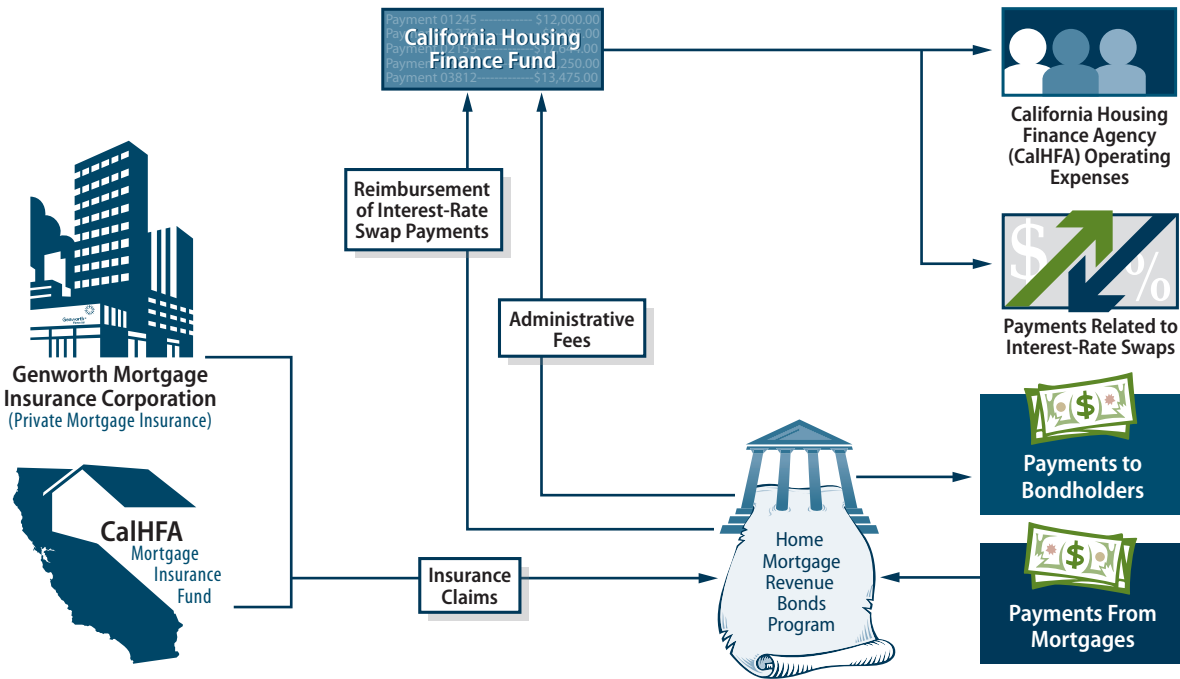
Payment 01245 ............ $12,000.00
Payment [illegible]
Payment 2153 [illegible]
Payment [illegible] 250.00
Payment 03812 ............ $13,475.00
California Housing Finance Fund

California Housing Finance Agency (CalHFA) Operating Expenses

Reimbursement of Interest-Rate Swap Payments

Administrative Fees

Payments Related to Interest-Rate Swaps

Genworth Mortgage Insurance Corporation
(Private Mortgage Insurance)

Payments to Bondholders

CalHFA
Mortgage Insurance Fund

Insurance Claims

Home Mortgage Revenue Bonds Program

Payments From Mortgages